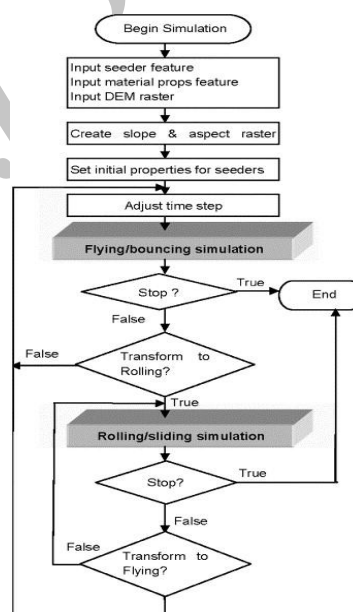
Begin Simulation

Input seeder feature
Input material props feature
Input DEM raster

Create slope & aspect raster

Set initial properties for seeders

Adjust time step

Flying/bouncing simulation

Stop ?

True

End

False

False

Transform to Rolling?

True

Rolling/sliding simulation

Stop?

True

False

False

Transform to Flying?